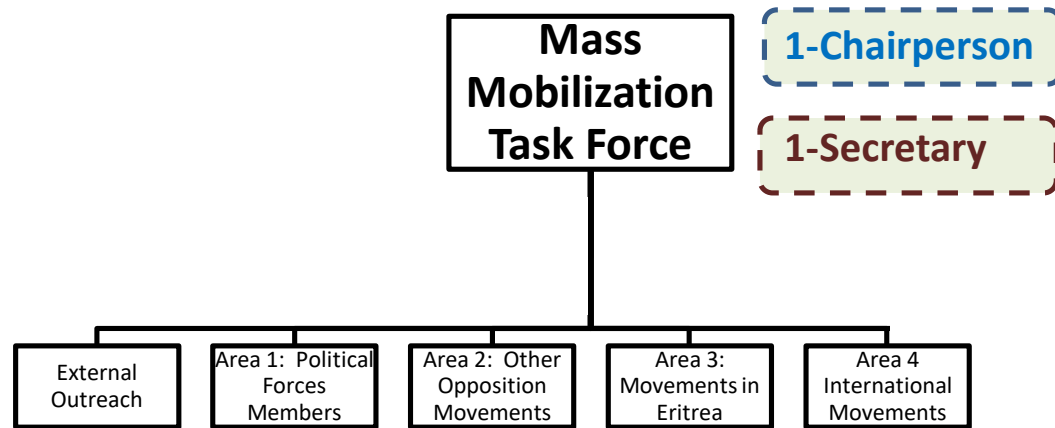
Mass Mobilization Task Force

1-Chairperson

1-Secretary

External Outreach

Area 1: Political Forces Members

Area 2: Other Opposition Movements

Area 3: Movements in Eritrea

Area 4 International Movements